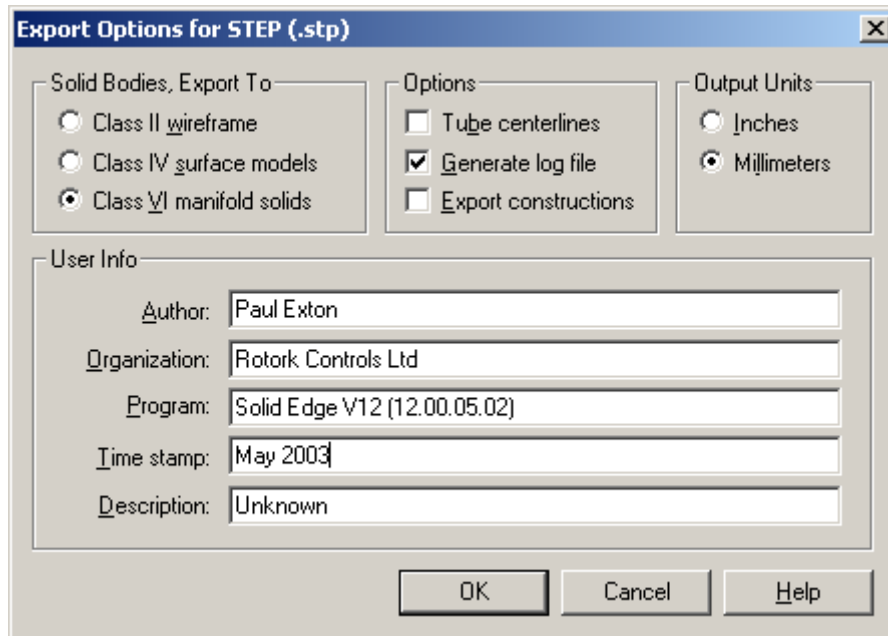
Export Options for STEP (.stp)

Solid Bodies, Export To
Class II wireframe
Class IV surface models
Class VI manifold solids

Options
Tube centerlines
Generate log file
Export constructions

Output Units
Inches
Millimeters

User Info
Author: Paul Exton
Organization: Rotork Controls Ltd
Program: Solid Edge V12 (12.00.05.02)
Time stamp: May 2003
Description: Unknown

OK
Cancel
Help